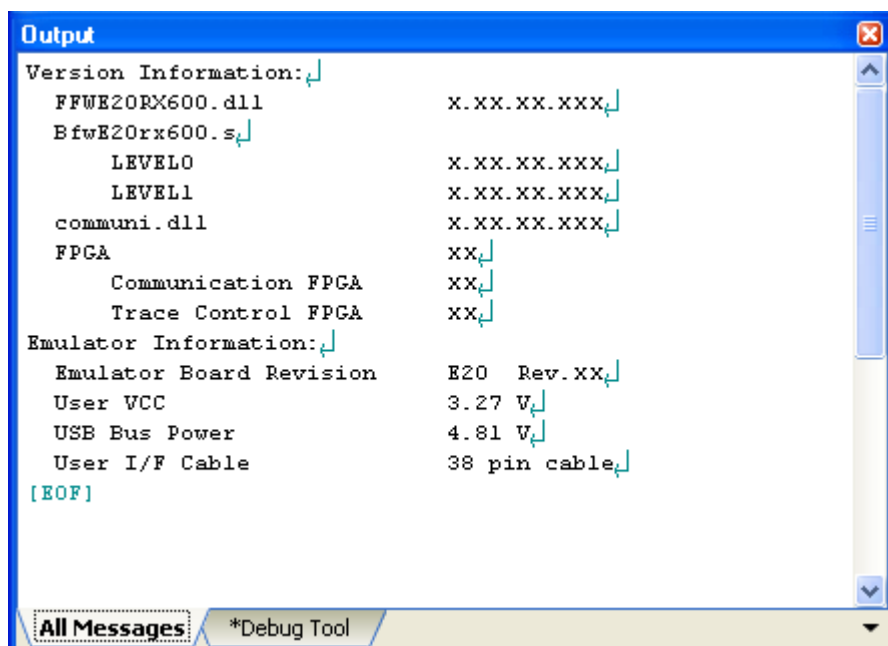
Output

Version Information:
FFWE20RX600.dll X.XX.XX.XXX
BfwE20rx600.s
LEVEL0 X.XX.XX.XXX
LEVEL1 X.XX.XX.XXX
communi.dll X.XX.XX.XXX
FPGA XX
Communication FPGA XX
Trace Control FPGA XX
Emulator Information:
Emulator Board Revision E20 Rev.XX
User VCC 3.27 V
USB Bus Power 4.81 V
User I/F Cable 38 pin cable
[EOF]

All Messages *Debug Tool